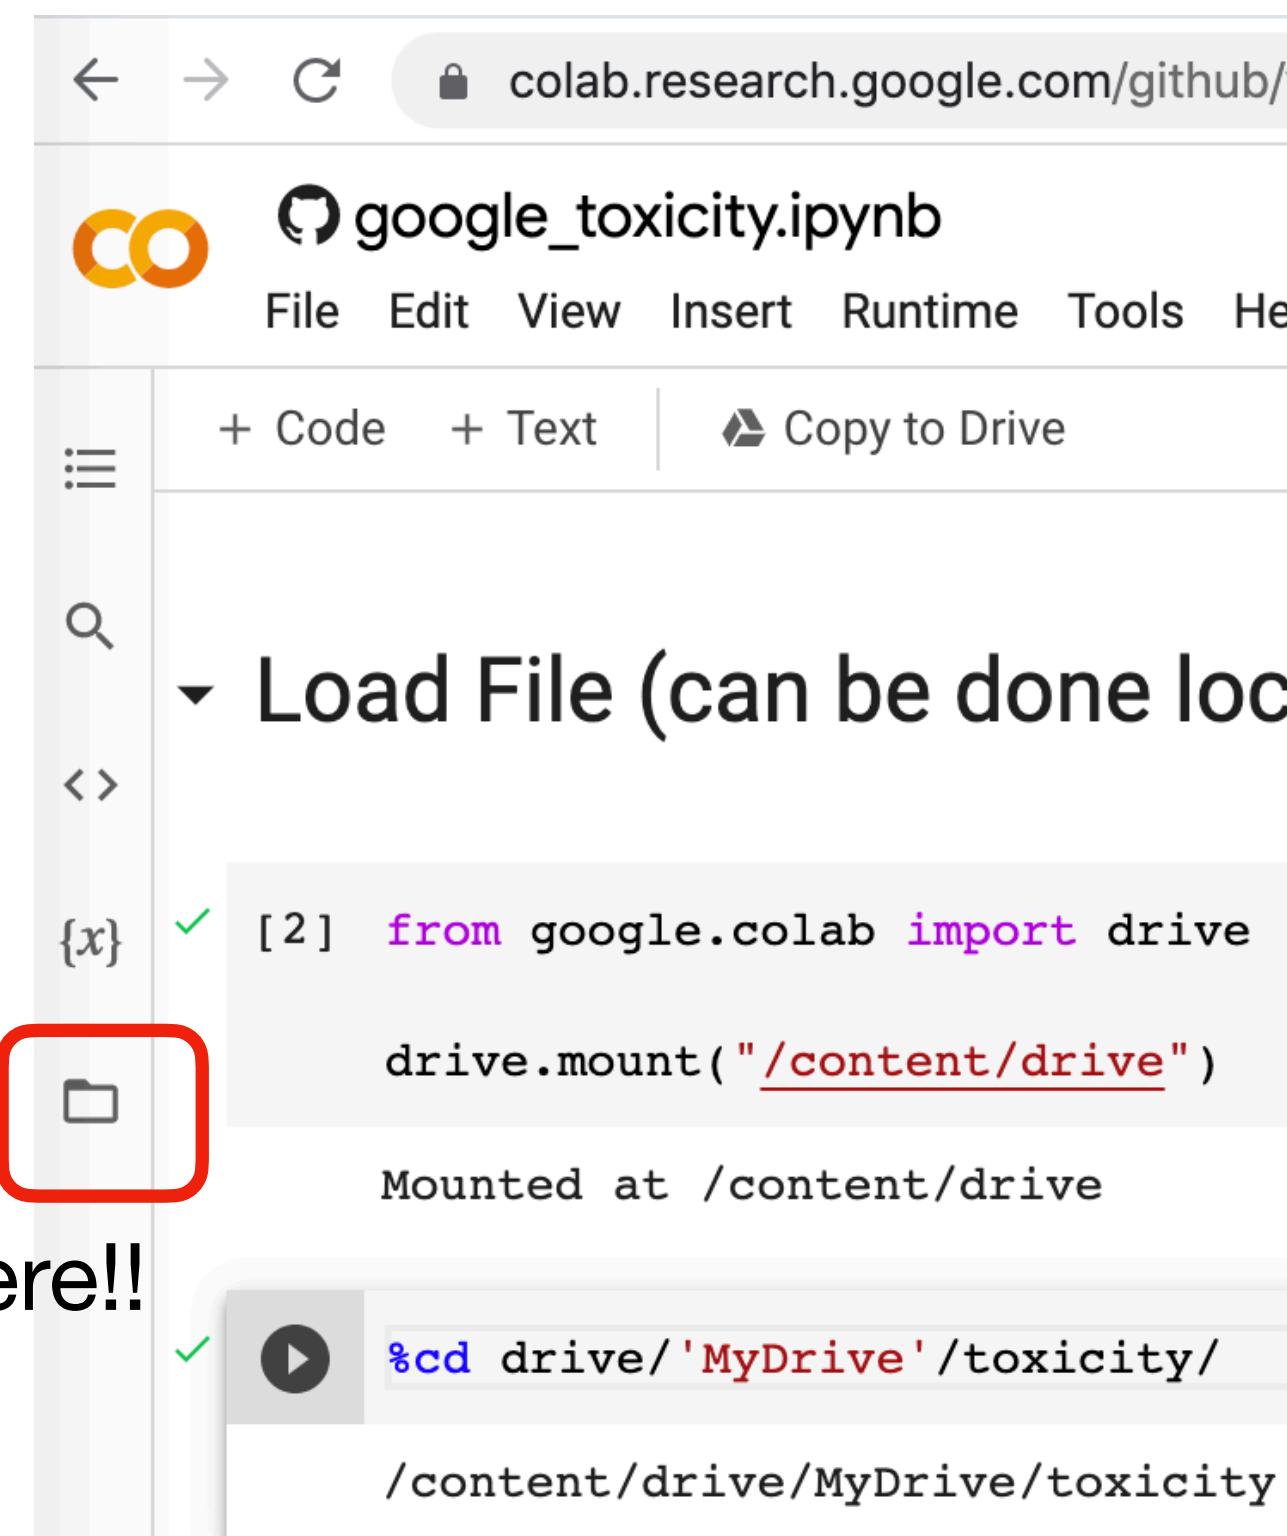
colab.research.google.com/github/

google_toxicity.ipynb

File Edit View Insert Runtime Tools He

+ Code + Text Copy to Drive

Load File (can be done loc

[2] from google.colab import drive

drive.mount("/content/drive")

Mounted at /content/drive

ere!!

%cd drive/'MyDrive'/toxicity/

/content/drive/MyDrive/toxicity